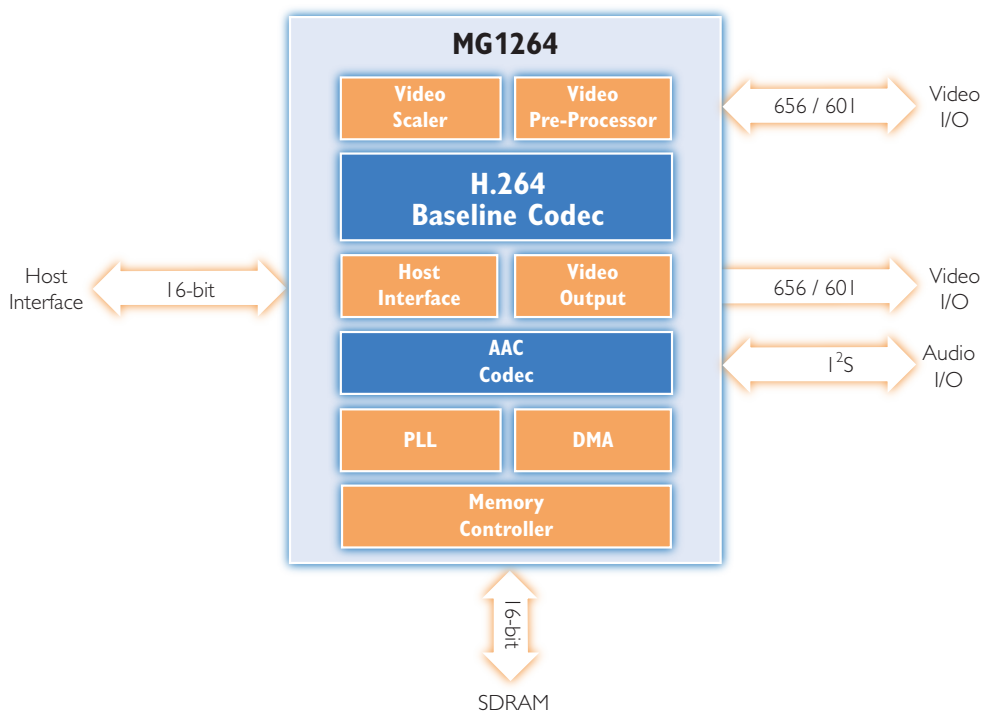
MG1264

Video Scaler

Video Pre-Processor

656 / 601

Video I/O

H.264 Baseline Codec

Host Interface

16-bit

Host Interface

Video Output

656 / 601

Video I/O

AAC Codec

$I^2S$

Audio I/O

PLL

DMA

Memory Controller

16-bit

SDRAM